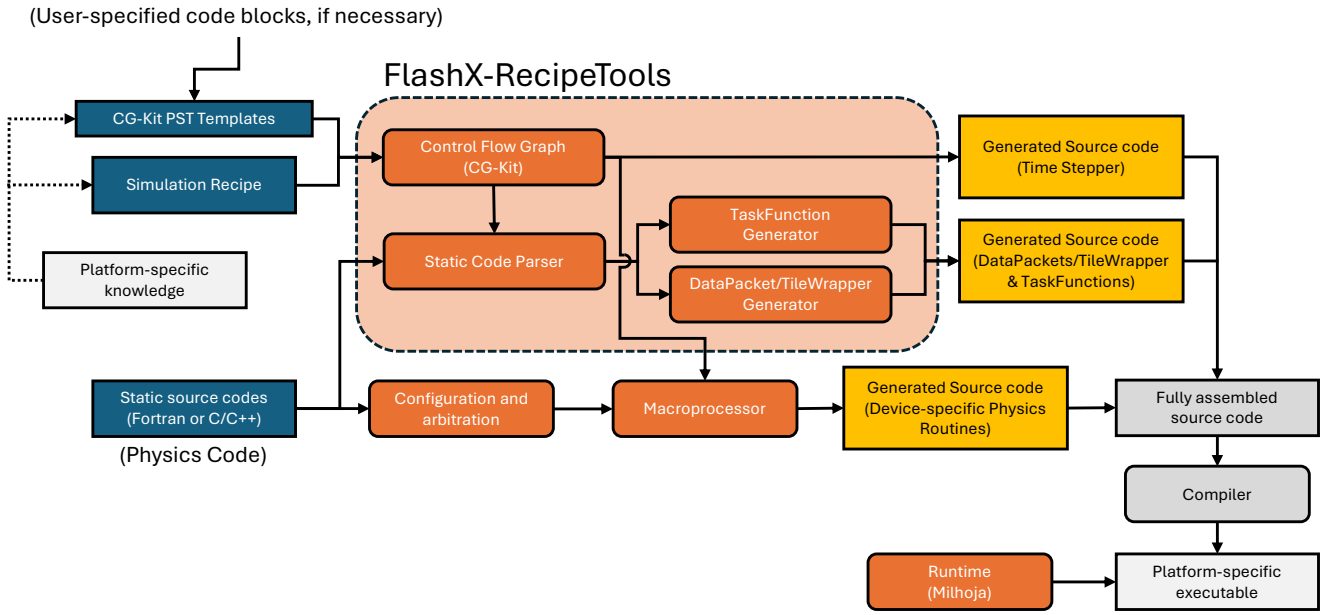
(User-specified code blocks, if necessary)

FlashX-RecipeTools

CG-Kit PST Templates

Simulation Recipe

Platform-specific knowledge

Control Flow Graph (CG-Kit)

Static Code Parser

TaskFunction Generator

DataPacket/TileWrapper Generator

Generated Source code (Time Stepper)

Generated Source code (DataPackets/TileWrapper & TaskFunctions)

Static source codes (Fortran or C/C++)

(Physics Code)

Configuration and arbitration

Macroprocessor

Generated Source code (Device-specific Physics Routines)

Fully assembled source code

Compiler

Runtime (Milhoja)

Platform-specific executable